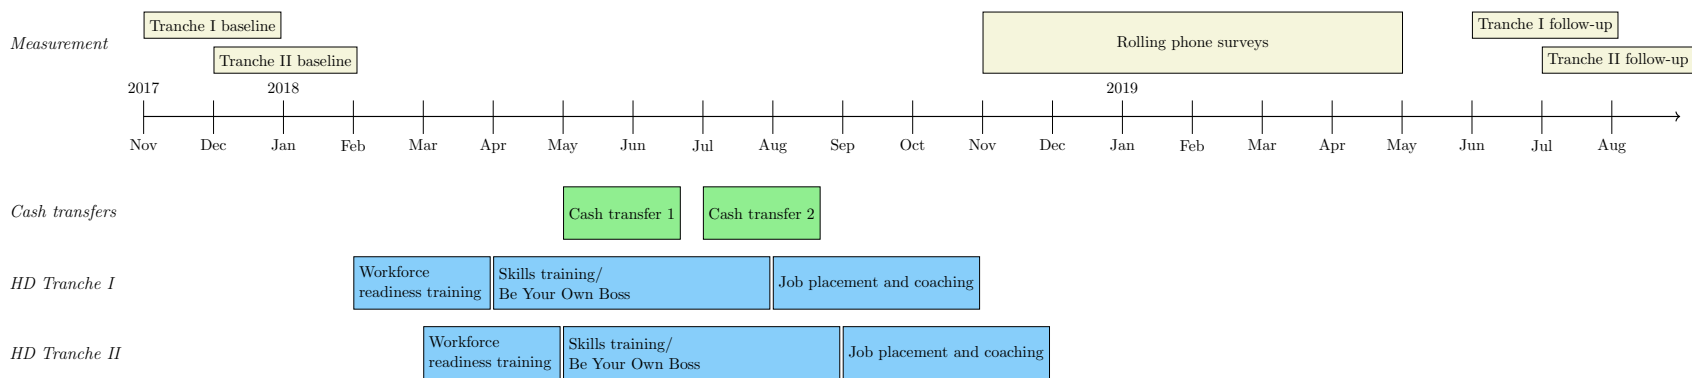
Measurement

Tranche I baseline

Tranche II baseline

Rolling phone surveys

Tranche I follow-up

Tranche II follow-up

2017 2018 2019

Nov Dec Jan Feb Mar Apr May Jun Jul Aug Sep Oct Nov Dec Jan Feb Mar Apr May Jun Jul Aug

Cash transfers

Cash transfer 1

Cash transfer 2

HD Tranche I

Workforce readiness training

Skills training/ Be Your Own Boss

Job placement and coaching

HD Tranche II

Workforce readiness training

Skills training/ Be Your Own Boss

Job placement and coaching